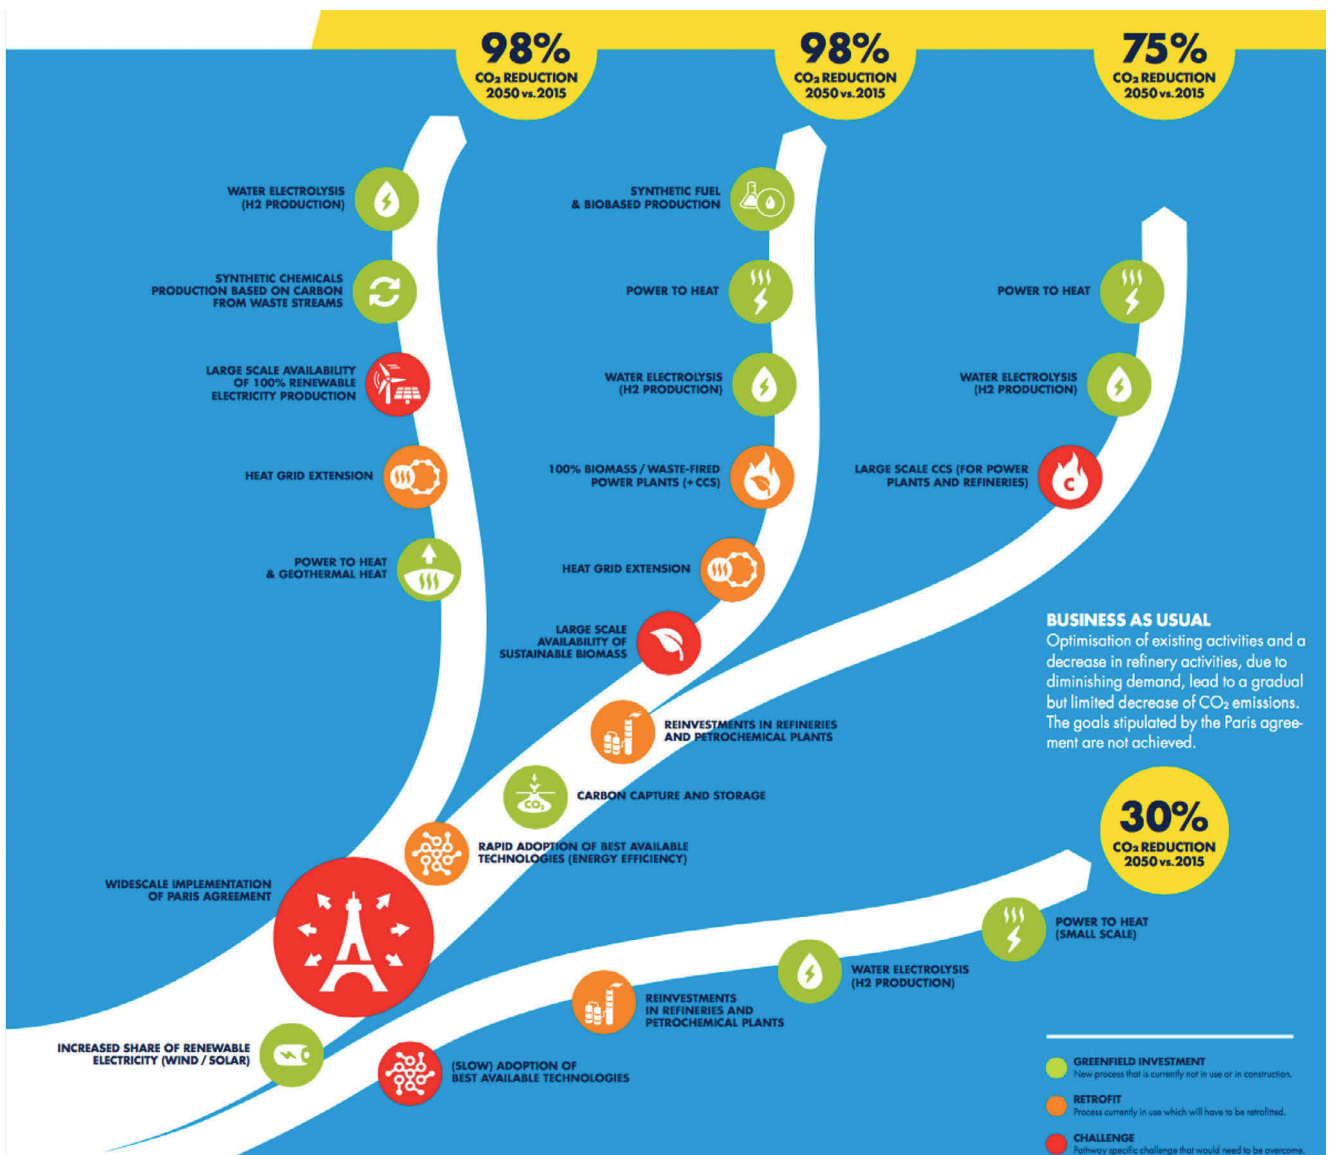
98%
$CO_2$ REDUCTION
2050 vs. 2015

98%
$CO_2$ REDUCTION
2050 vs. 2015

75%
$CO_2$ REDUCTION
2050 vs. 2015

WATER ELECTROLYSIS (H2 PRODUCTION)

SYNTHETIC CHEMICALS PRODUCTION BASED ON CARBON FROM WASTE STREAMS

LARGE SCALE AVAILABILITY OF 100% RENEWABLE ELECTRICITY PRODUCTION

HEAT GRID EXTENSION

POWER TO HEAT & GEOTHERMAL HEAT

SYNTHETIC FUEL & BIOBASED PRODUCTION

POWER TO HEAT

WATER ELECTROLYSIS (H2 PRODUCTION)

100% BIOMASS / WASTE-FIRED POWER PLANTS (+ CCS)

HEAT GRID EXTENSION

LARGE SCALE AVAILABILITY OF SUSTAINABLE BIOMASS

POWER TO HEAT

WATER ELECTROLYSIS (H2 PRODUCTION)

LARGE SCALE CCS (FOR POWER PLANTS AND REFINERIES)

BUSINESS AS USUAL
Optimisation of existing activities and a decrease in refinery activities, due to diminishing demand, lead to a gradual but limited decrease of $CO_2$ emissions. The goals stipulated by the Paris agreement are not achieved.

REINVESTMENTS IN REFINERIES AND PETROCHEMICAL PLANTS

CARBON CAPTURE AND STORAGE

RAPID ADOPTION OF BEST AVAILABLE TECHNOLOGIES (ENERGY EFFICIENCY)

WIDESCALE IMPLEMENTATION OF PARIS AGREEMENT

30%
$CO_2$ REDUCTION
2050 vs. 2015

POWER TO HEAT (SMALL SCALE)

WATER ELECTROLYSIS (H2 PRODUCTION)

REINVESTMENTS IN REFINERIES AND PETROCHEMICAL PLANTS

INCREASED SHARE OF RENEWABLE ELECTRICITY (WIND / SOLAR)

(SLOW) ADOPTION OF BEST AVAILABLE TECHNOLOGIES

GREENFIELD INVESTMENT
New process that is currently not in use or in construction.

RETROFIT
Process currently in use which will have to be retrofitted.

CHALLENGE
Pathway specific challenge that would need to be overcome.